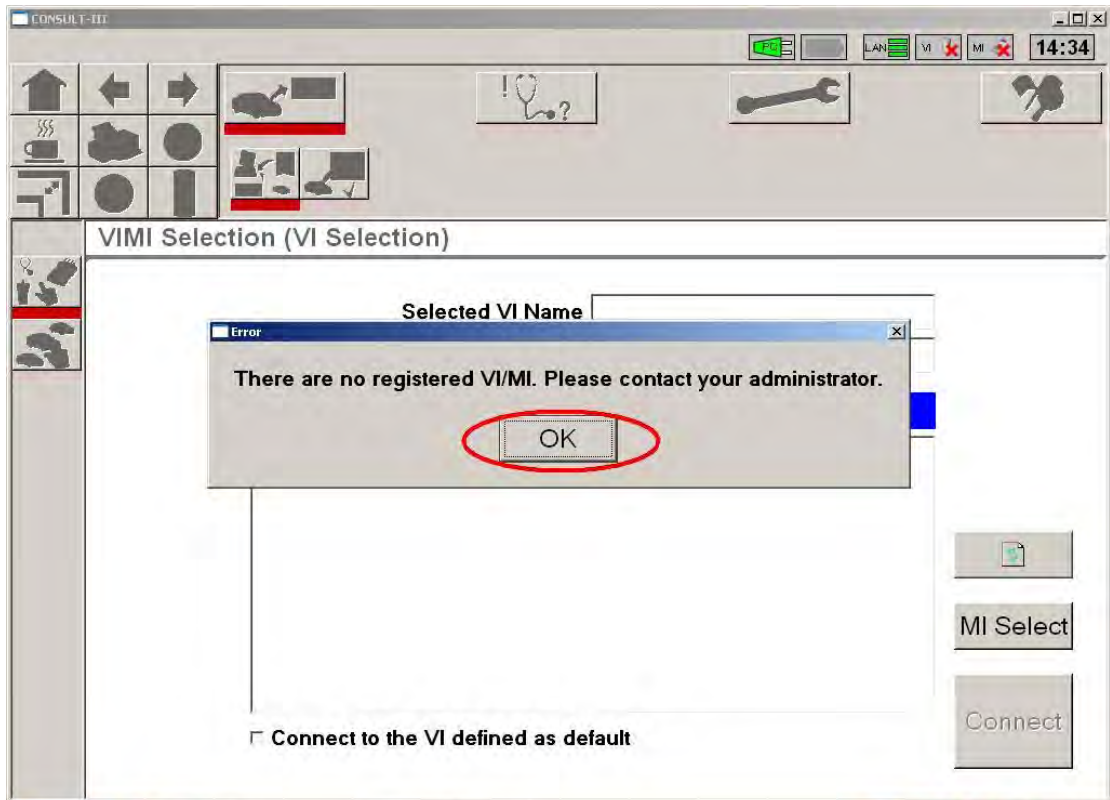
CONSULT-III

PC LAN VI MI 14:34

VIMI Selection (VI Selection)

Selected VI Name

Error

There are no registered VI/MI. Please contact your administrator.

OK

MI Select

Connect

Connect to the VI defined as default